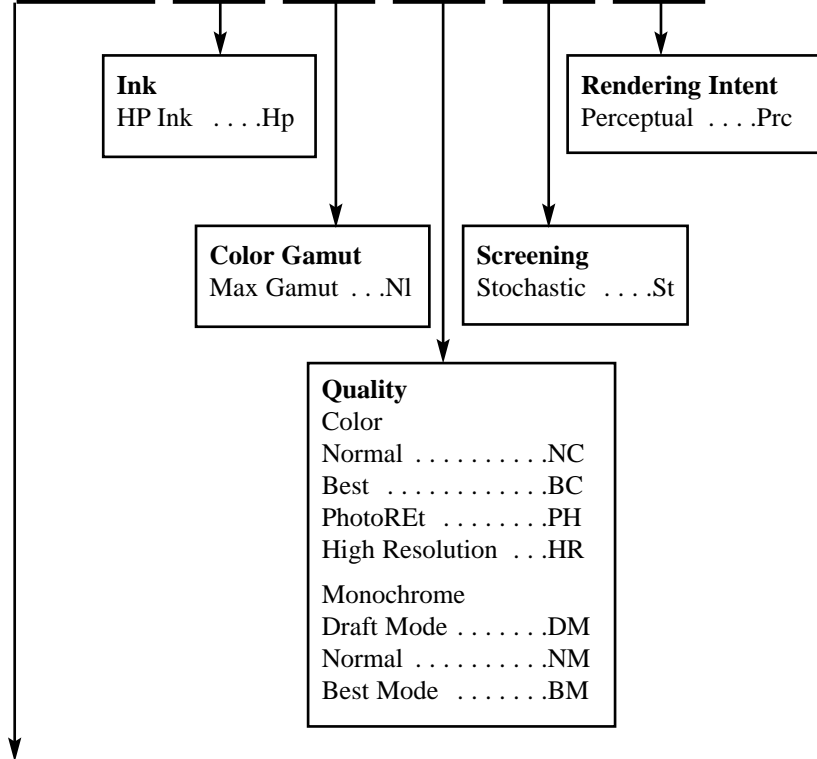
**Ink**
HP Ink . . . .Hp

**Rendering Intent**
Perceptual . . . .Prc

**Color Gamut**
Max Gamut . . .Nl

**Screening**
Stochastic . . . .St

**Quality**
Color
Normal . . . . . . . . . . .NC
Best . . . . . . . . . . . . .BC
PhotoREt . . . . . . . . .PH
High Resolution . . .HR

Monochrome
Draft Mode . . . . . . .DM
Normal . . . . . . . . . . .NM
Best Mode . . . . . . .BM